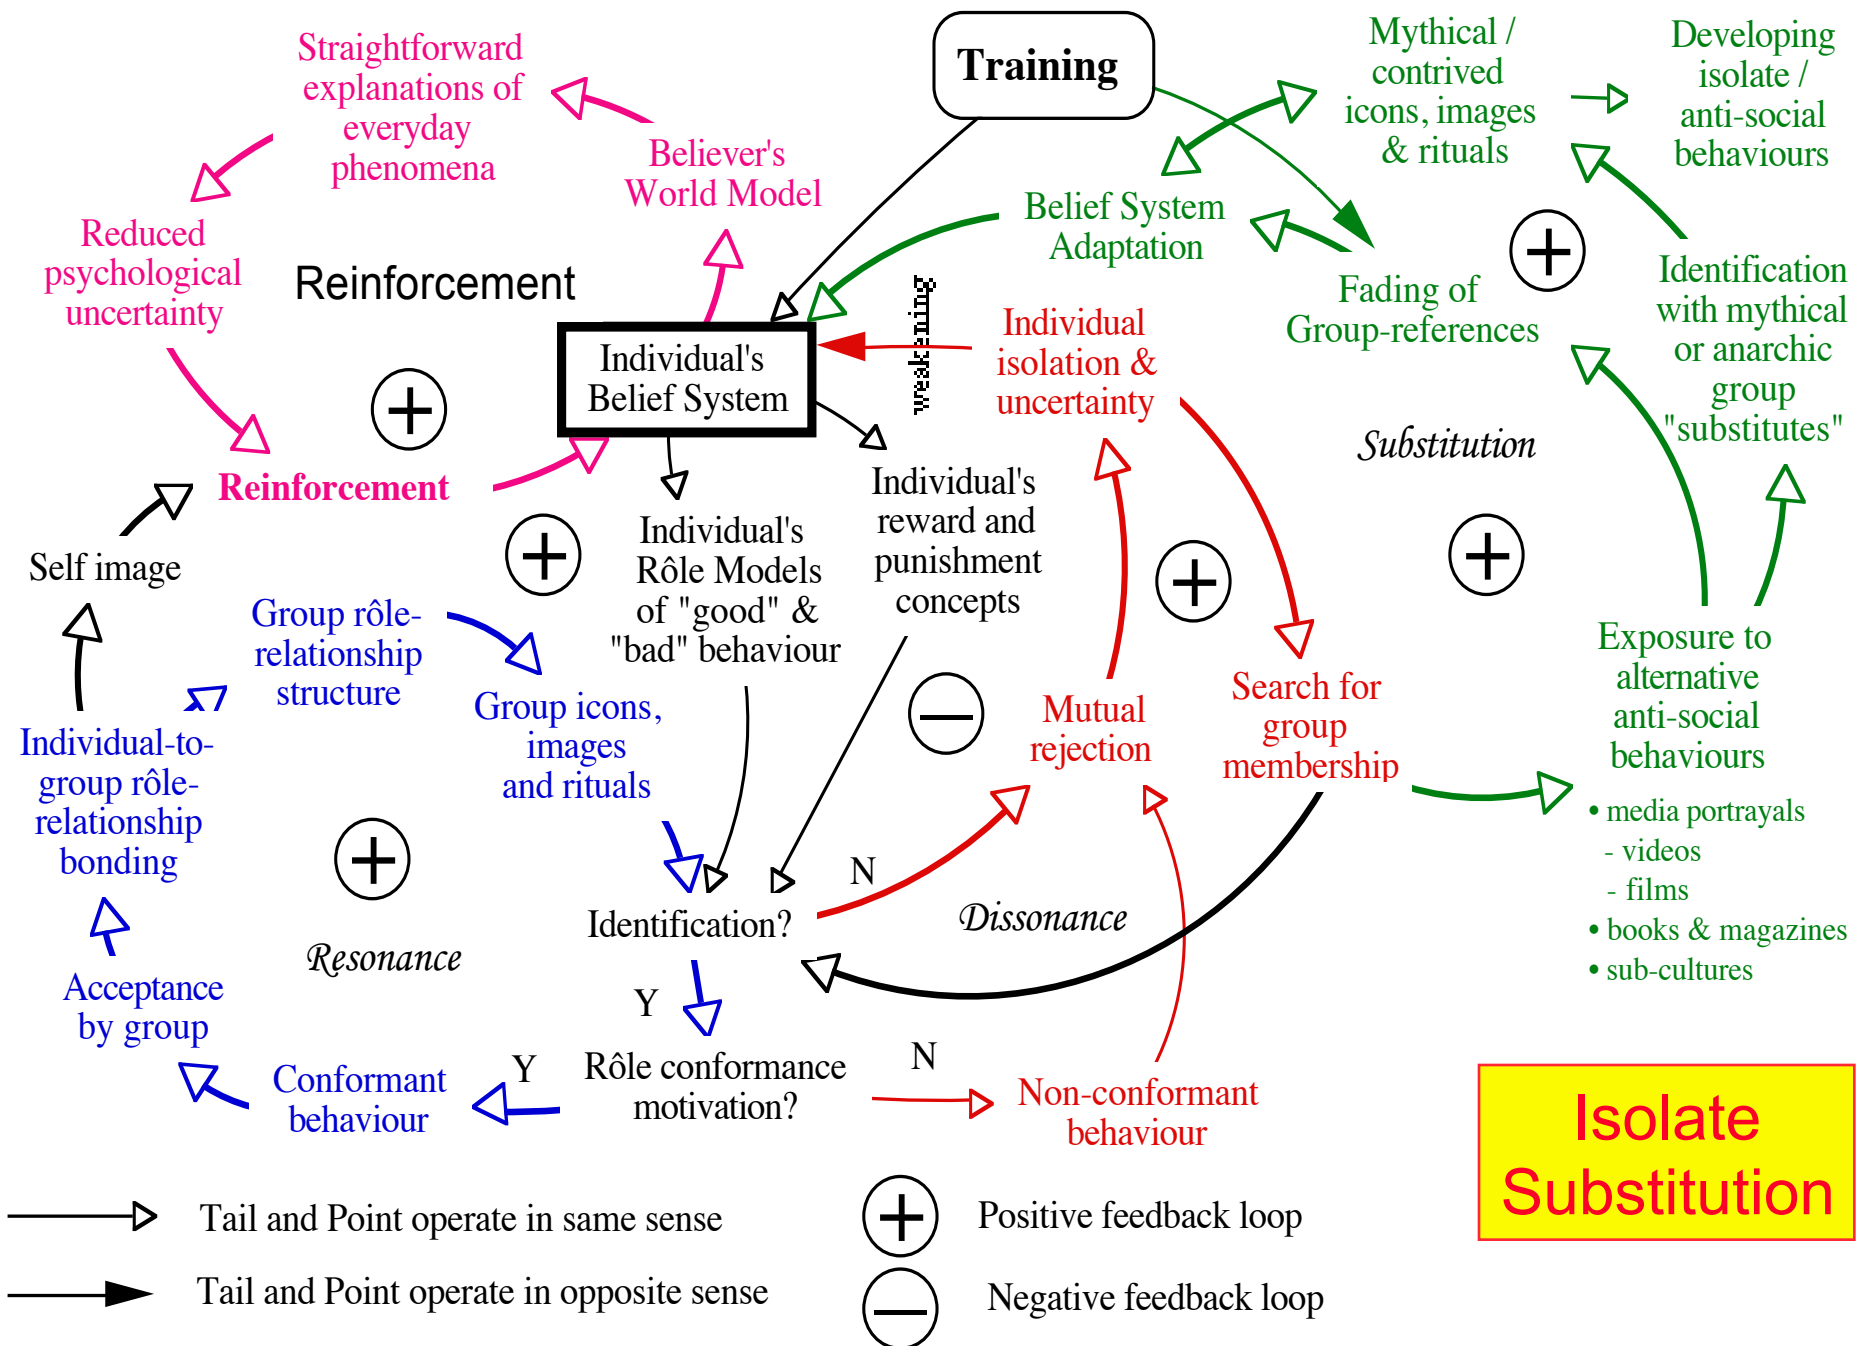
Straightforward explanations of everyday phenomena

Training

Mythical / contrived icons, images & rituals

Developing isolate / anti-social behaviours

Believer's World Model

Belief System Adaptation

Reduced psychological uncertainty

Reinforcement

+

Fading of Group-references

Identification with mythical or anarchic group "substitutes"

Individual's Belief System

weakening

Individual isolation & uncertainty

+

Reinforcement

Individual's reward and punishment concepts

Substitution

+

Individual's Rôle Models of "good" & "bad" behaviour

Self image

+

+

Group rôle-relationship structure

Exposure to alternative anti-social behaviours

Mutual rejection

Search for group membership

−

Group icons, images and rituals

Individual-to-group rôle-relationship bonding

• media portrayals
- videos
- films
• books & magazines
• sub-cultures

+

N

Dissonance

Identification?

Resonance

Acceptance by group

Y

Y

N

Rôle conformance motivation?

Conformant behaviour

Non-conformant behaviour

Isolate Substitution

Tail and Point operate in same sense

+ Positive feedback loop

Tail and Point operate in opposite sense

− Negative feedback loop